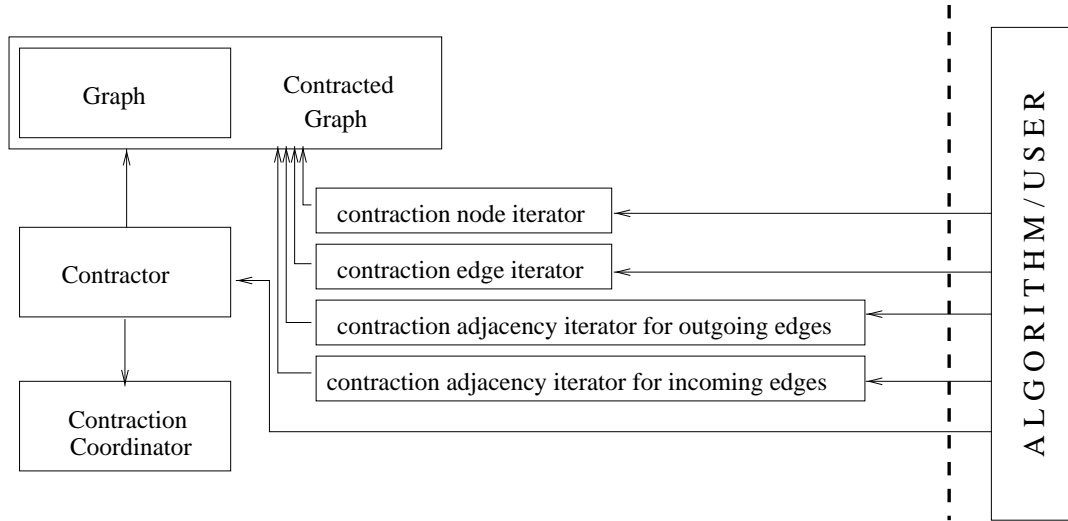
Graph

Contracted Graph

contraction node iterator

contraction edge iterator

contraction adjacency iterator for outgoing edges

contraction adjacency iterator for incoming edges

Contractor

Contraction Coordinator

ALGORITHM/USER